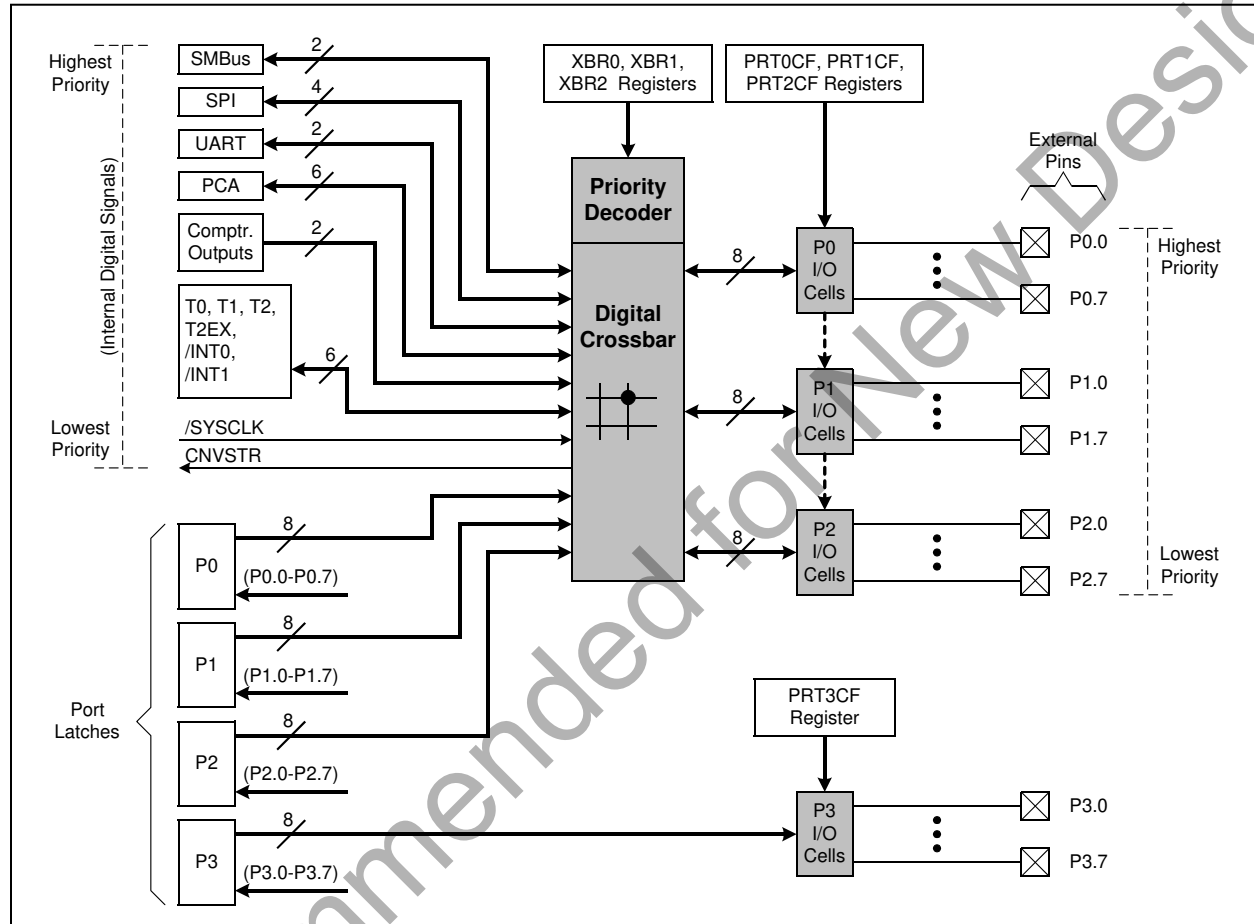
Highest Priority

SMBus 2

SPI 4

UART 2

PCA 6

Comptr. Outputs 2

T0, T1, T2, T2EX, /INT0, /INT1 6

(Internal Digital Signals)

Lowest Priority

/SYSCLK

CNVSTR

XBR0, XBR1, XBR2 Registers

PRT0CF, PRT1CF, PRT2CF Registers

Priority Decoder

Digital Crossbar

8

8

8

P0 I/O Cells

P1 I/O Cells

P2 I/O Cells

External Pins

P0.0

P0.7

P1.0

P1.7

P2.0

P2.7

Highest Priority

Lowest Priority

Port Latches

P0 8 (P0.0-P0.7)

P1 8 (P1.0-P1.7)

P2 8 (P2.0-P2.7)

P3 8 (P3.0-P3.7)

PRT3CF Register

P3 I/O Cells

P3.0

P3.7

Not Recommended for New Designs